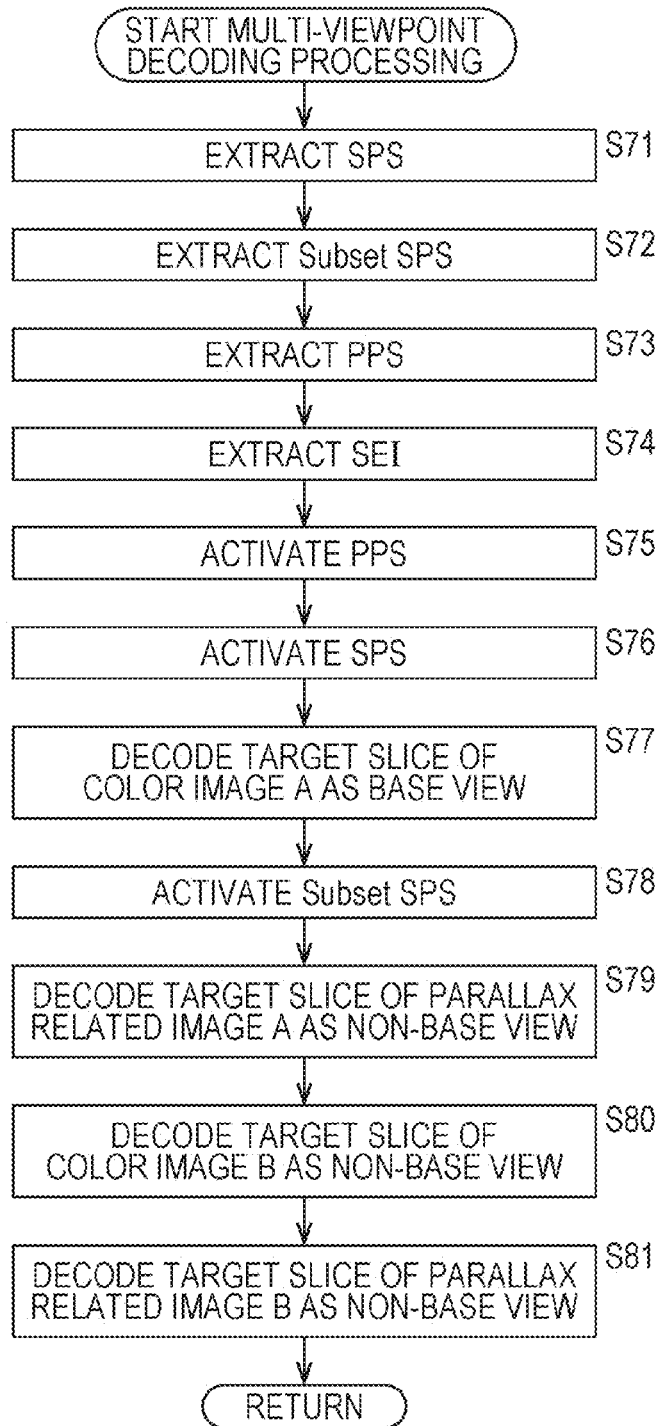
START MULTI-VIEWPOINT DECODING PROCESSING

EXTRACT SPS
S71

EXTRACT Subset SPS
S72

EXTRACT PPS
S73

EXTRACT SEI
S74

ACTIVATE PPS
S75

ACTIVATE SPS
S76

DECODE TARGET SLICE OF COLOR IMAGE A AS BASE VIEW
S77

ACTIVATE Subset SPS
S78

DECODE TARGET SLICE OF PARALLAX RELATED IMAGE A AS NON-BASE VIEW
S79

DECODE TARGET SLICE OF COLOR IMAGE B AS NON-BASE VIEW
S80

DECODE TARGET SLICE OF PARALLAX RELATED IMAGE B AS NON-BASE VIEW
S81

RETURN